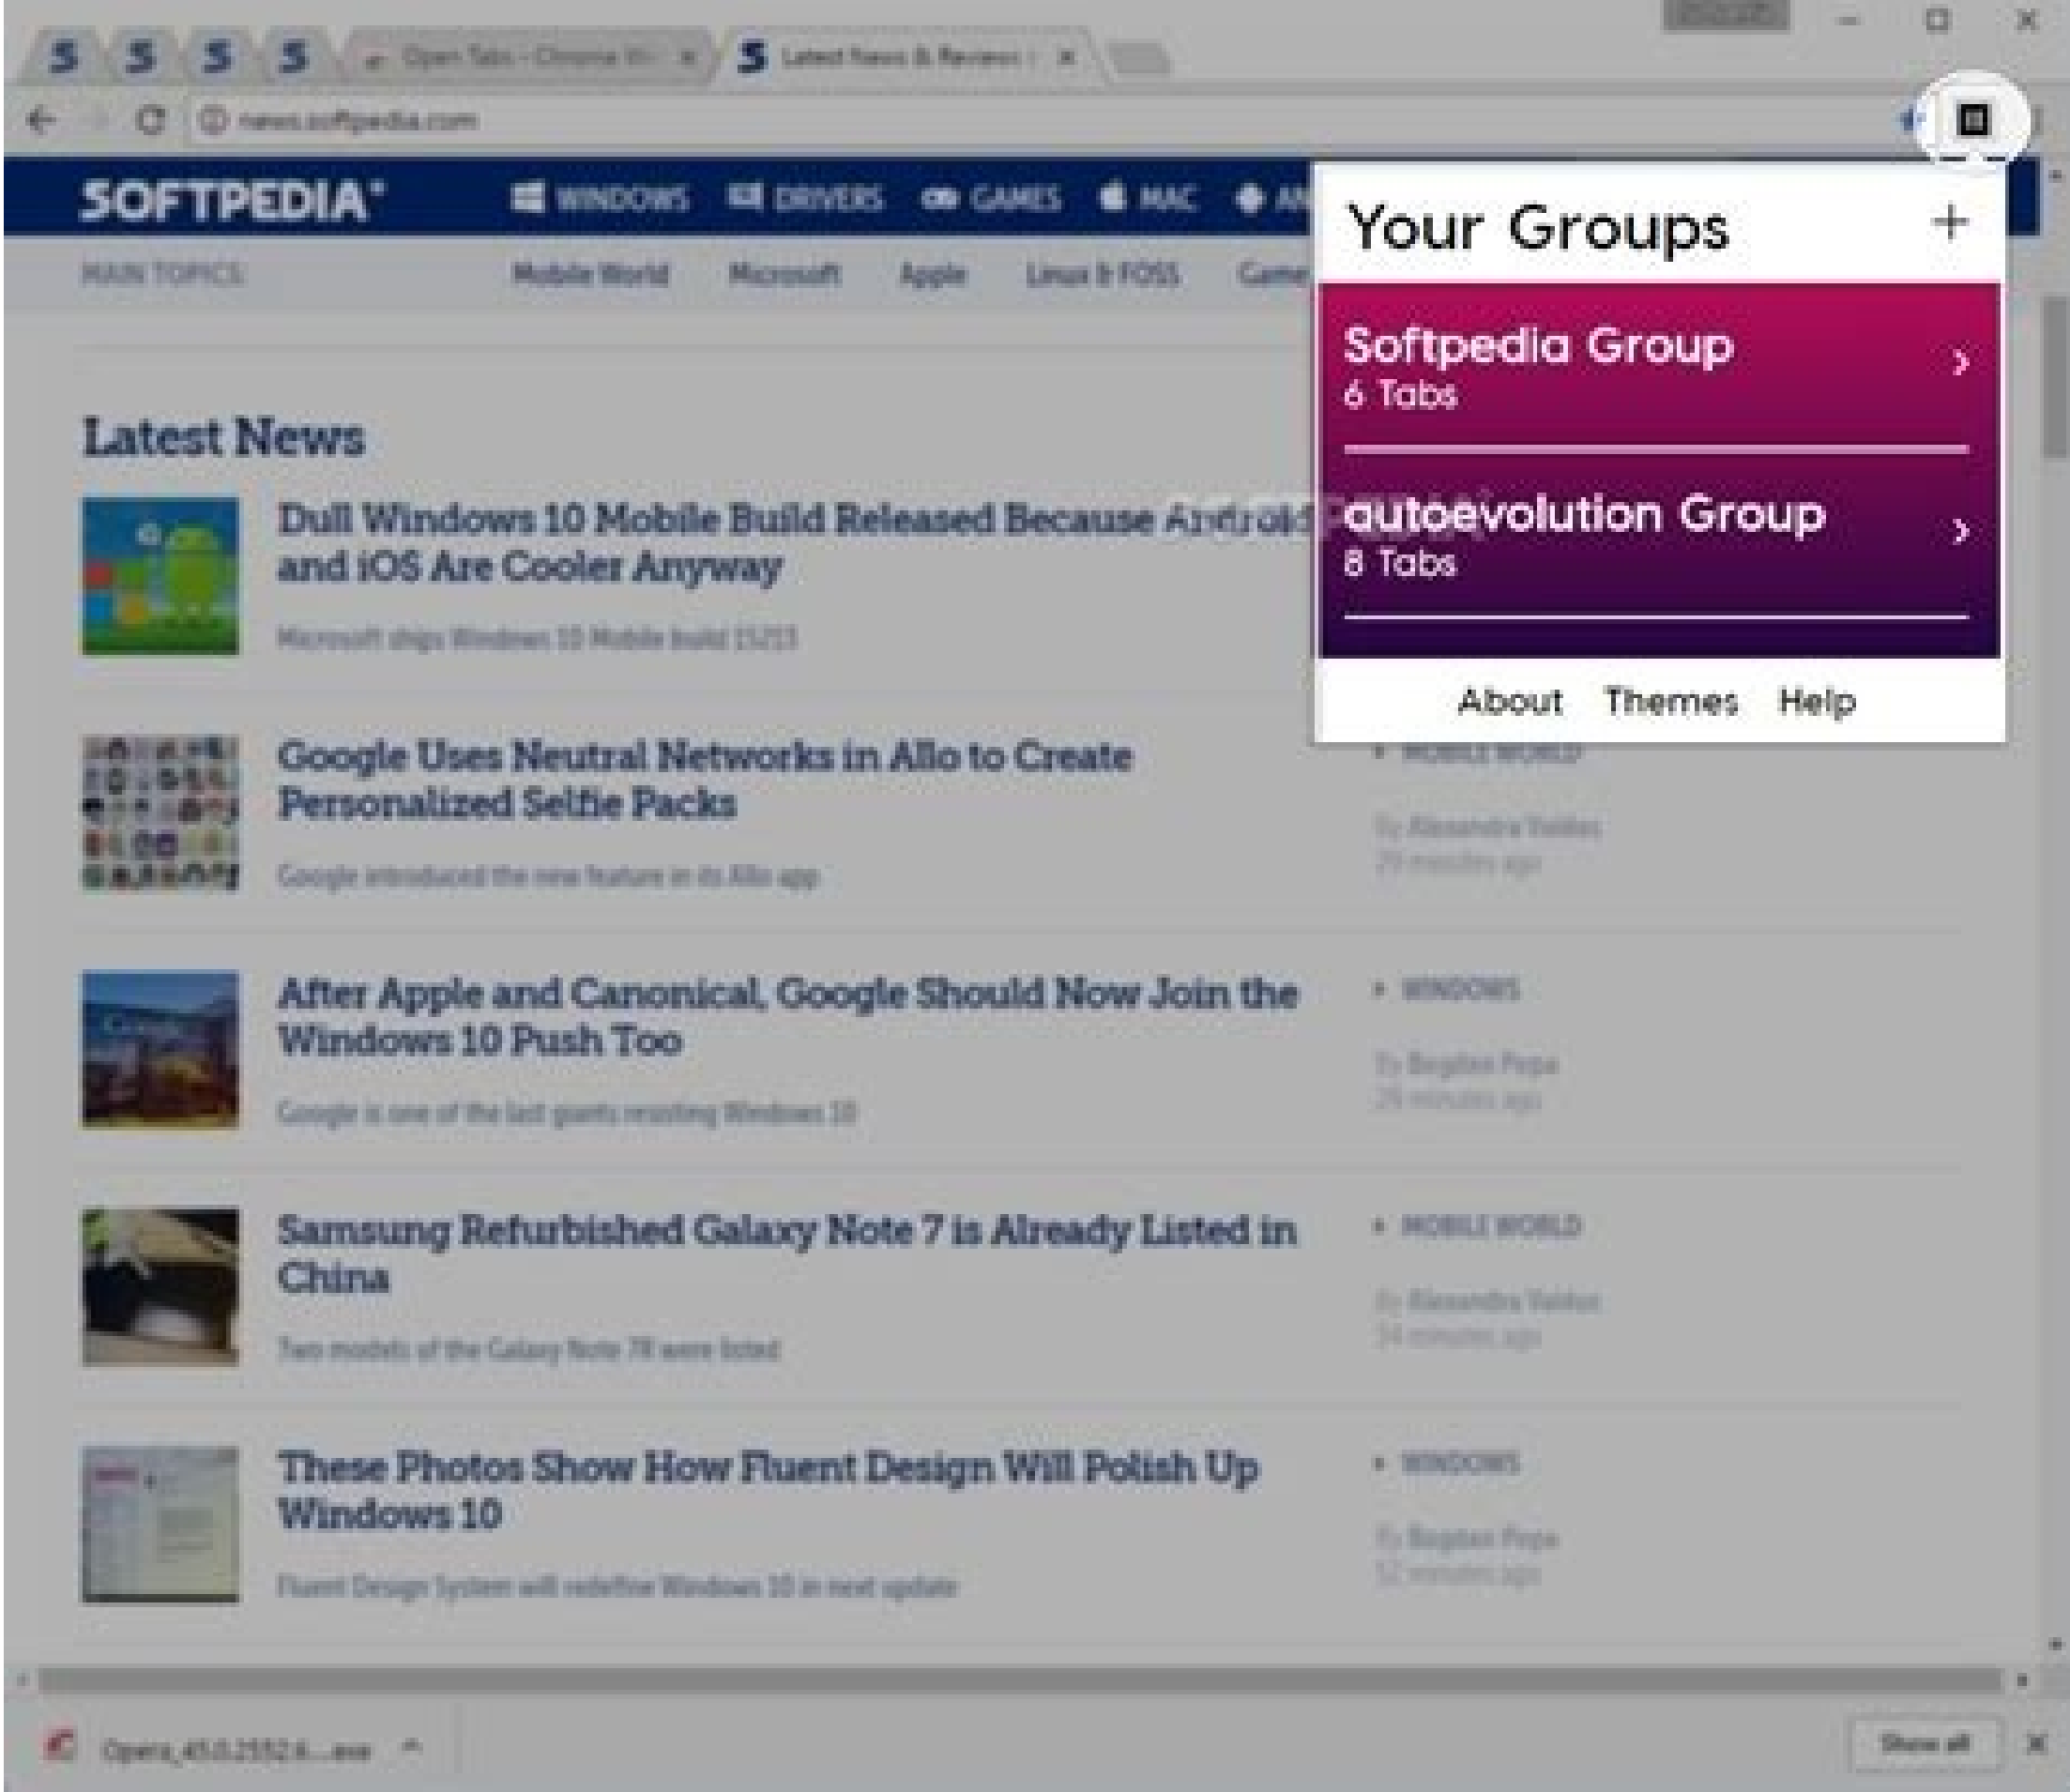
Open Tabs - Chrome W ×
Latest News & Reviews ×

news.softpedia.com

SOFTPEDIA®
WINDOWS DRIVERS GAMES MAC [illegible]

MAIN TOPICS Mobile World Microsoft Apple Linux & FOSS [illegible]

Your Groups +

Softpedia Group
6 Tabs

autoevolution Group
8 Tabs

About Themes Help

Latest News

Dull Windows 10 Mobile Build Released Because Android and iOS Are Cooler Anyway
Microsoft ships Windows 10 Mobile build 15253

Google Uses Neutral Networks in Allo to Create Personalized Selfie Packs
Google introduced the new feature in its Allo app
MOBILE WORLD
By Alexandra Vaidos
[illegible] minutes ago

After Apple and Canonical, Google Should Now Join the Windows 10 Push Too
Google is one of the last giants resisting Windows 10
WINDOWS
By Bogdan Popa
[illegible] minutes ago

Samsung Refurbished Galaxy Note 7 is Already Listed in China
Two models of the Galaxy Note 7R were listed
MOBILE WORLD
By Alexandra Vaidos
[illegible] minutes ago

These Photos Show How Fluent Design Will Polish Up Windows 10
Fluent Design System will redefine Windows 10 in next update
WINDOWS
By Bogdan Popa
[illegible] minutes ago

Opera_45.0.2552.6....exe
Show all